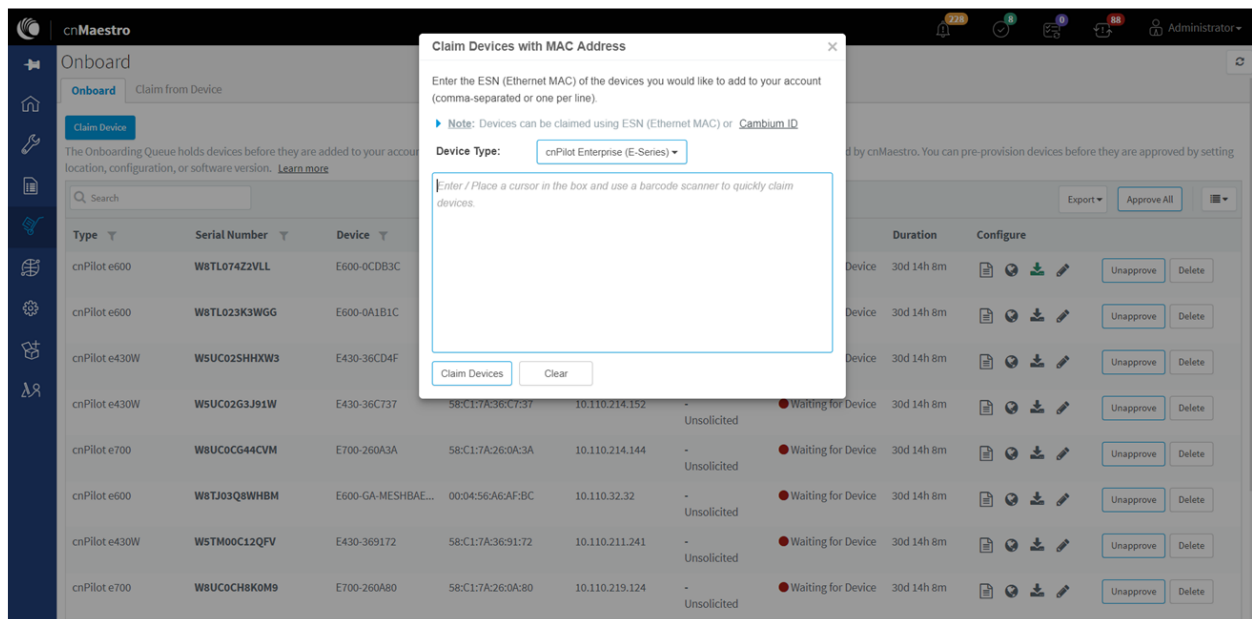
cnMaestro

228 8 0 88 Administrator

Onboard

Onboard Claim from Device

Claim Device

The Onboarding Queue holds devices before they are added to your accou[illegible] d by cnMaestro. You can pre-provision devices before they are approved by setting location, configuration, or software version. Learn more

Search

Export Approve All

| Type | Serial Number | Device | | | | Duration | Configure | | |
|---|---|---|---|---|---|---|---|---|---|
| cnPilot e600 | W8TL074Z2VLL | E600-0CDB3C | | | Device | 30d 14h 8m | | Unapprove | Delete |
| cnPilot e600 | W8TL023K3WGG | E600-0A1B1C | | | Device | 30d 14h 8m | | Unapprove | Delete |
| cnPilot e430W | W5UC02SHHXW3 | E430-36CD4F | | | Device | 30d 14h 8m | | Unapprove | Delete |
| cnPilot e430W | W5UC02G3J91W | E430-36C737 | 58:C1:7A:36:C7:37 | 10.110.214.152 | - Unsolicited | Waiting for Device | 30d 14h 8m | Unapprove | Delete |
| cnPilot e700 | W8UC0CG44CVM | E700-260A3A | 58:C1:7A:26:0A:3A | 10.110.214.144 | - Unsolicited | Waiting for Device | 30d 14h 8m | Unapprove | Delete |
| cnPilot e600 | W8TJ03Q8WHBM | E600-GA-MESHBAE... | 00:04:56:A6:AF:BC | 10.110.32.32 | - Unsolicited | Waiting for Device | 30d 14h 8m | Unapprove | Delete |
| cnPilot e430W | W5TM00C12QFV | E430-369172 | 58:C1:7A:36:91:72 | 10.110.211.241 | - Unsolicited | Waiting for Device | 30d 14h 8m | Unapprove | Delete |
| cnPilot e700 | W8UC0CH8K0M9 | E700-260A80 | 58:C1:7A:26:0A:80 | 10.110.219.124 | - Unsolicited | Waiting for Device | 30d 14h 8m | Unapprove | Delete |

Claim Devices with MAC Address ×

Enter the ESN (Ethernet MAC) of the devices you would like to add to your account (comma-separated or one per line).

Note: Devices can be claimed using ESN (Ethernet MAC) or Cambium ID

Device Type: cnPilot Enterprise (E-Series)

Enter / Place a cursor in the box and use a barcode scanner to quickly claim devices.

Claim Devices Clear